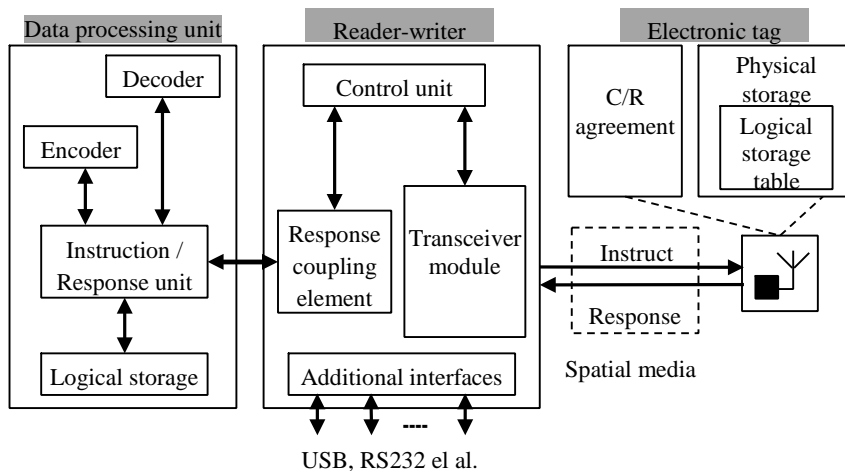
Data processing unit

Decoder

Encoder

Instruction / Response unit

Logical storage

Reader-writer

Control unit

Response coupling element

Transceiver module

Additional interfaces

----

USB, RS232 el al.

Electronic tag

C/R agreement

Physical storage

Logical storage table

Instruct

Response

Spatial media